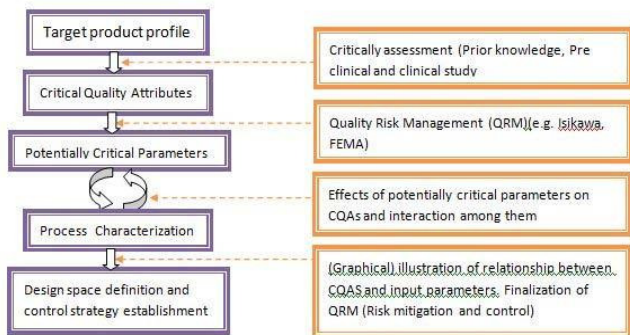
Target product profile

Critical Quality Attributes

Potentially Critical Parameters

Process Characterization

Design space definition and control strategy establishment

Critically assessment (Prior knowledge, Pre clinical and clinical study

Quality Risk Management (QRM)(e.g. Isikawa, FEMA)

Effects of potentially critical parameters on CQAs and interaction among them

(Graphical) illustration of relationship between CQAS and input parameters. Finalization of QRM (Risk mitigation and control)